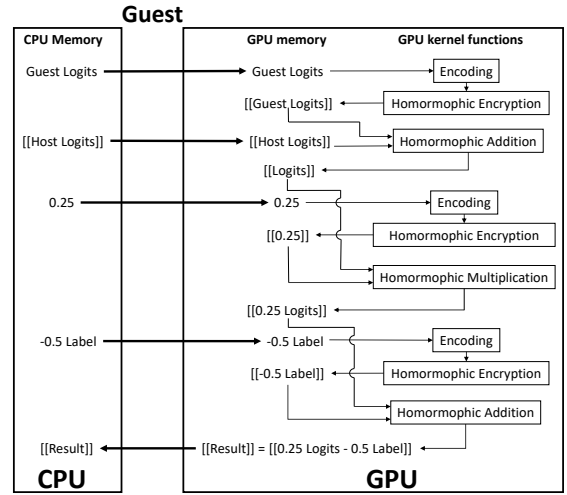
Guest

CPU Memory

GPU memory

GPU kernel functions

Guest Logits

Guest Logits

Encoding

[[Guest Logits]]

Homormophic Encryption

[[Host Logits]]

[[Host Logits]]

Homormophic Addition

[[Logits]]

0.25

0.25

Encoding

[[0.25]]

Homormophic Encryption

Homormophic Multiplication

[[0.25 Logits]]

-0.5 Label

-0.5 Label

Encoding

[[-0.5 Label]]

Homormophic Encryption

Homormophic Addition

[[Result]]

[[Result]] = [[0.25 Logits - 0.5 Label]]

CPU

GPU